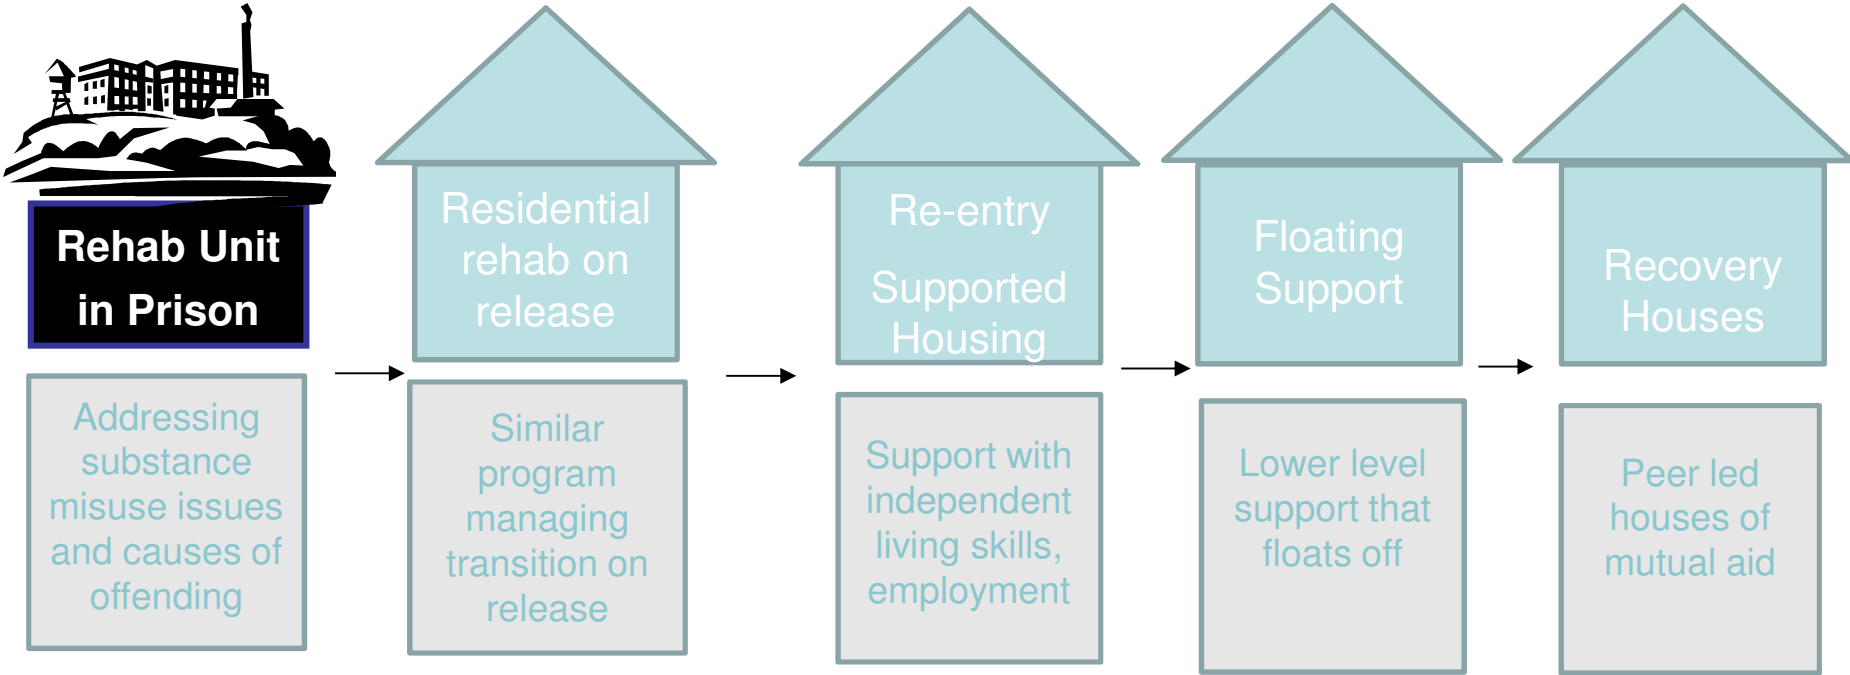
Rehab Unit in Prison

Addressing substance misuse issues and causes of offending

Residential rehab on release

Similar program managing transition on release

Re-entry

Supported Housing

Support with independent living skills, employment

Floating Support

Lower level support that floats off

Recovery Houses

Peer led houses of mutual aid